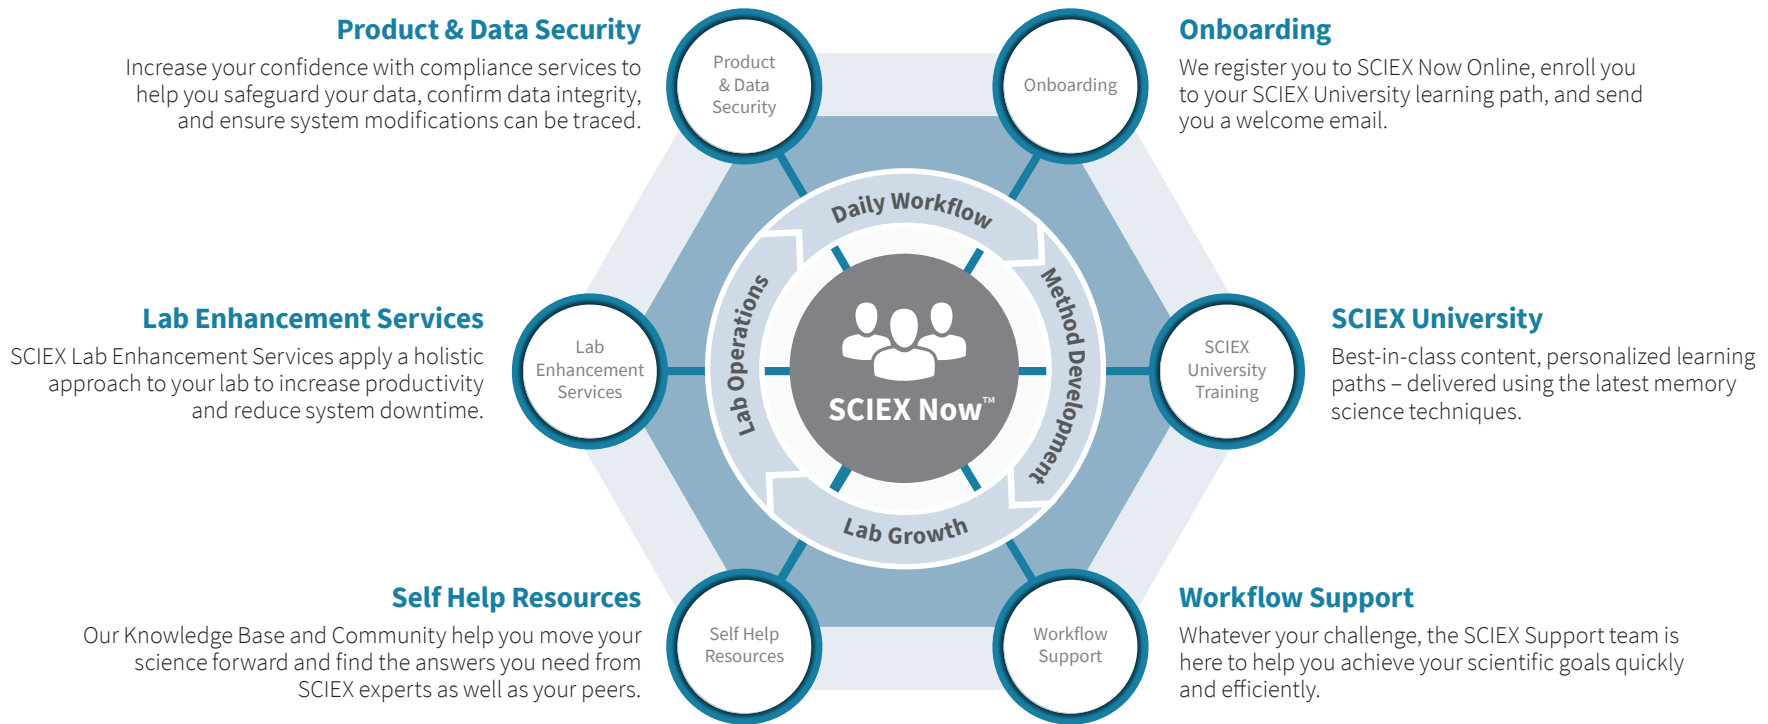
Product & Data Security

Increase your confidence with compliance services to help you safeguard your data, confirm data integrity, and ensure system modifications can be traced.

Product & Data Security

Onboarding

Onboarding

We register you to SCIEX Now Online, enroll you to your SCIEX University learning path, and send you a welcome email.

Daily Workflow

Lab Operations

Method Development

Lab Growth

SCIEX Now™

Lab Enhancement Services

SCIEX Lab Enhancement Services apply a holistic approach to your lab to increase productivity and reduce system downtime.

Lab Enhancement Services

SCIEX University Training

SCIEX University

Best-in-class content, personalized learning paths – delivered using the latest memory science techniques.

Self Help Resources

Our Knowledge Base and Community help you move your science forward and find the answers you need from SCIEX experts as well as your peers.

Self Help Resources

Workflow Support

Workflow Support

Whatever your challenge, the SCIEX Support team is here to help you achieve your scientific goals quickly and efficiently.